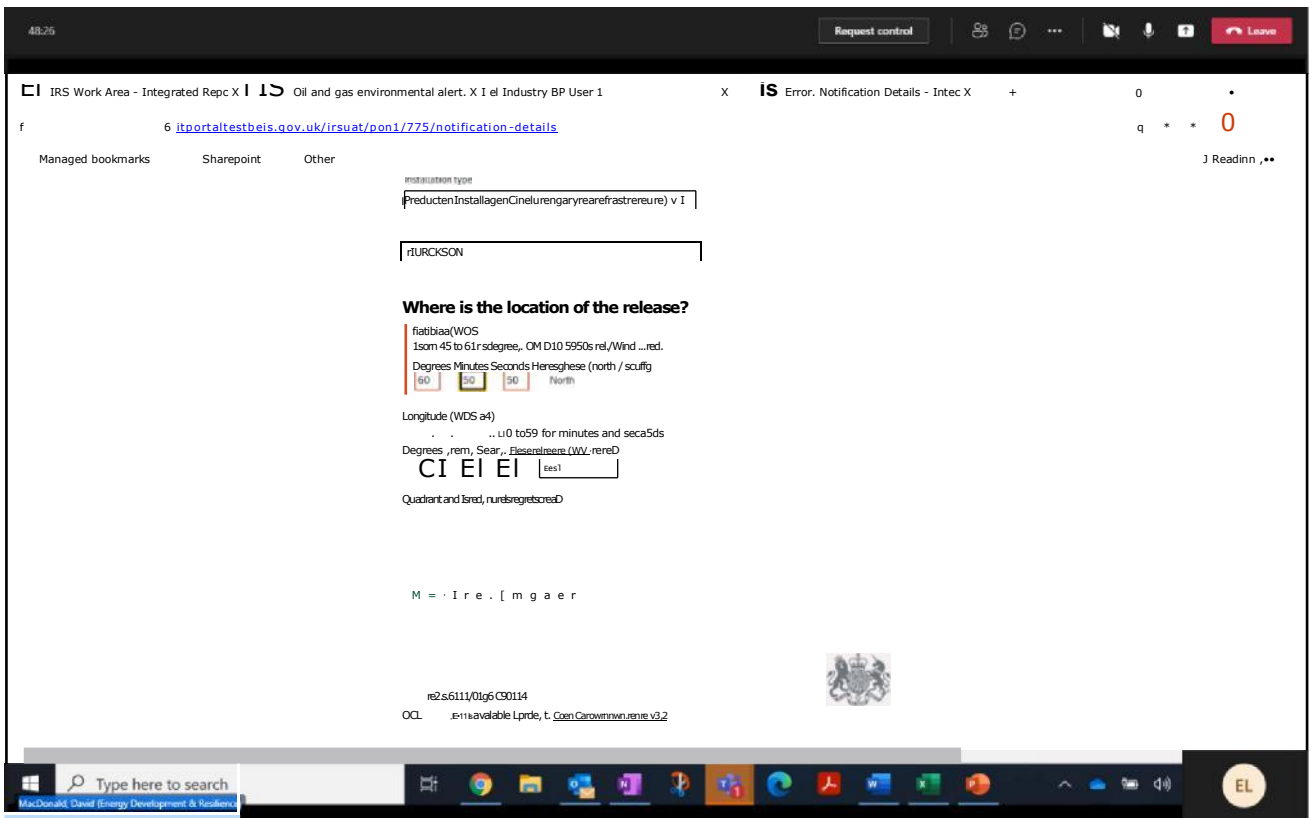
48:26

Request control

Leave

IRS Work Area - Integrated Repc X Oil and gas environmental alert. X I el Industry BP User 1 X Error. Notification Details - Intec X +

6 itportaltestbeis.gov.uk/irsuat/pon1/775/notification-details

Managed bookmarks Sharepoint Other J Readinn

Installation type

PreductenInstallagenCinelurengaryrearefrastrereure) v I

rIURCKSON

Where is the location of the release?

fiatibiaa(WOS
1som 45 to 61r sdegree,. OM D10 5950s rel./Wind ...red.

Degrees Minutes Seconds Heresghese (north / scuffg
60 50 50 North

Longitude (WDS a4)
. . .. LI0 to59 for minutes and seca5ds
Degrees ,rem, Sear,. Fleserelreere (WV rereD
CI El El Ees1

Quadrant and Isred, nurelsregretscreaD

M = · I r e . [ m g a e r

re2.s.6111/01g6 C90114
OCL JE11b avalable Lprde, t. Coen Carowmnwn.renre v3.2

Type here to search

MacDonald, David (Energy Development & Resilience

EL